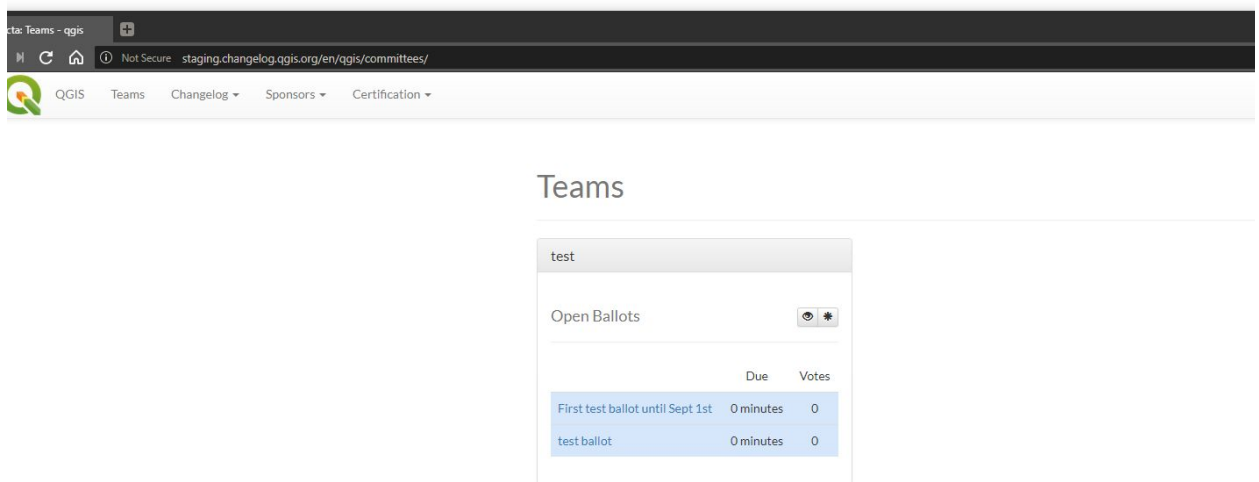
cta: Teams - qgis

Not Secure staging.changelog.qgis.org/en/qgis/committees/

QGIS Teams Changelog ▾ Sponsors ▾ Certification ▾

Teams

test

Open Ballots

| | Due | Votes |
|---|---|---|
| First test ballot until Sept 1st | 0 minutes | 0 |
| test ballot | 0 minutes | 0 |